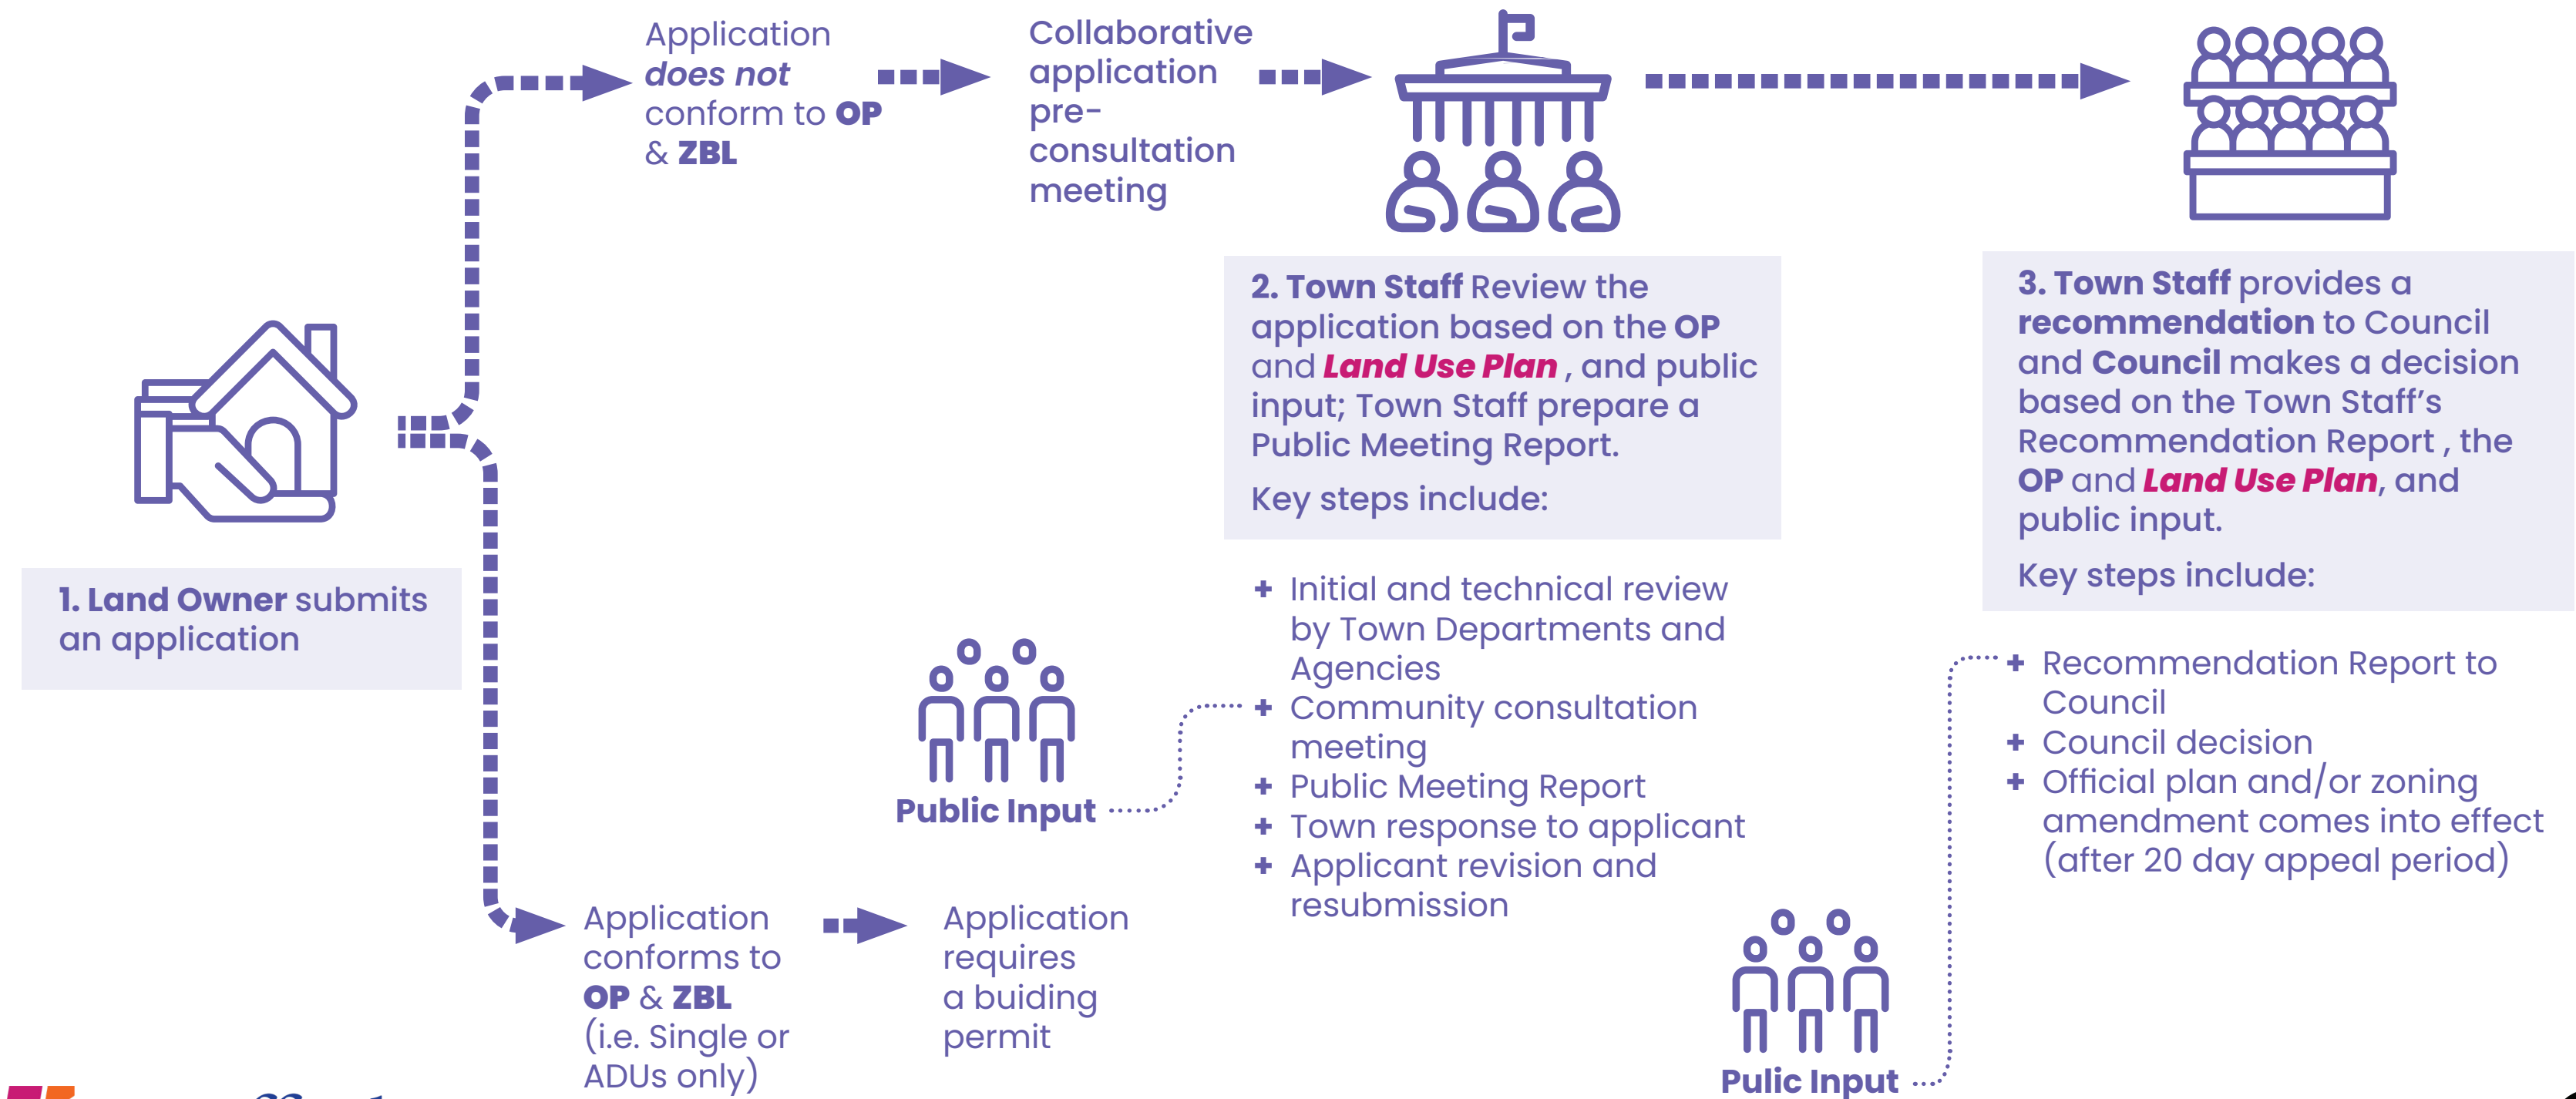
Application does not conform to OP & ZBL

Collaborative application pre-consultation meeting

1. Land Owner submits an application

2. Town Staff Review the application based on the OP and Land Use Plan , and public input; Town Staff prepare a Public Meeting Report.

Key steps include:

+ Initial and technical review by Town Departments and Agencies
+ Community consultation meeting
+ Public Meeting Report
+ Town response to applicant
+ Applicant revision and resubmission

Public Input

3. Town Staff provides a recommendation to Council and Council makes a decision based on the Town Staff's Recommendation Report , the OP and Land Use Plan, and public input.

Key steps include:

+ Recommendation Report to Council
+ Council decision
+ Official plan and/or zoning amendment comes into effect (after 20 day appeal period)

Application conforms to OP & ZBL (i.e. Single or ADUs only)

Application requires a buiding permit

Pulic Input